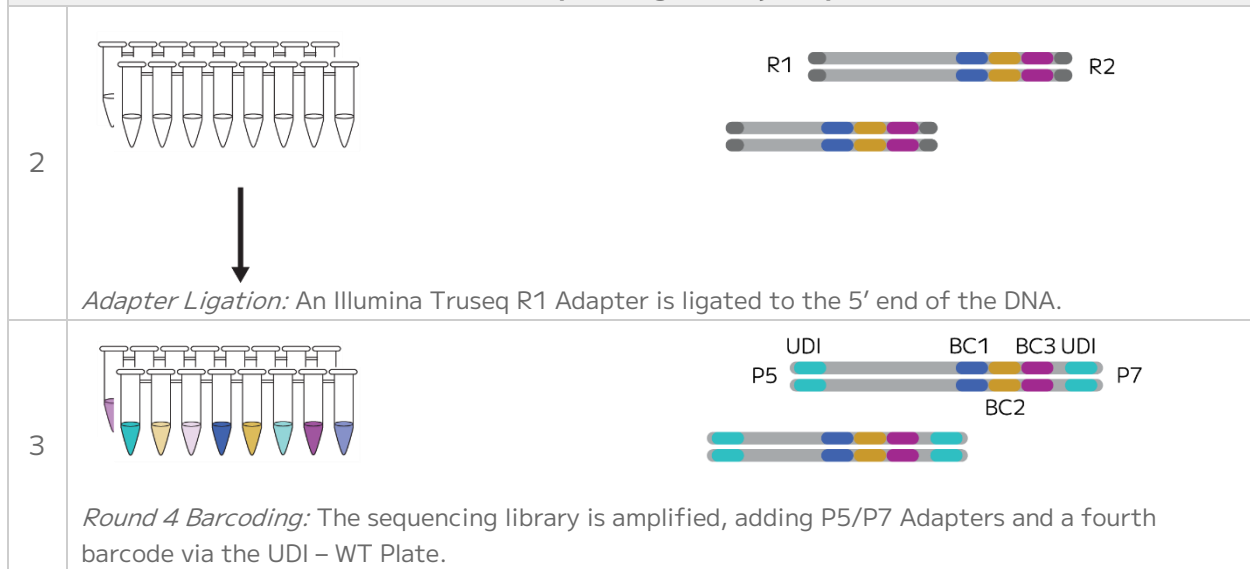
| | |
|---|---|
| 2 | R1 R2<br>*Adapter Ligation:* An Illumina Truseq R1 Adapter is ligated to the 5′ end of the DNA. |
| 3 | UDI BC1 BC3 UDI<br>P5 P7<br>BC2<br>*Round 4 Barcoding:* The sequencing library is amplified, adding P5/P7 Adapters and a fourth barcode via the UDI – WT Plate. |